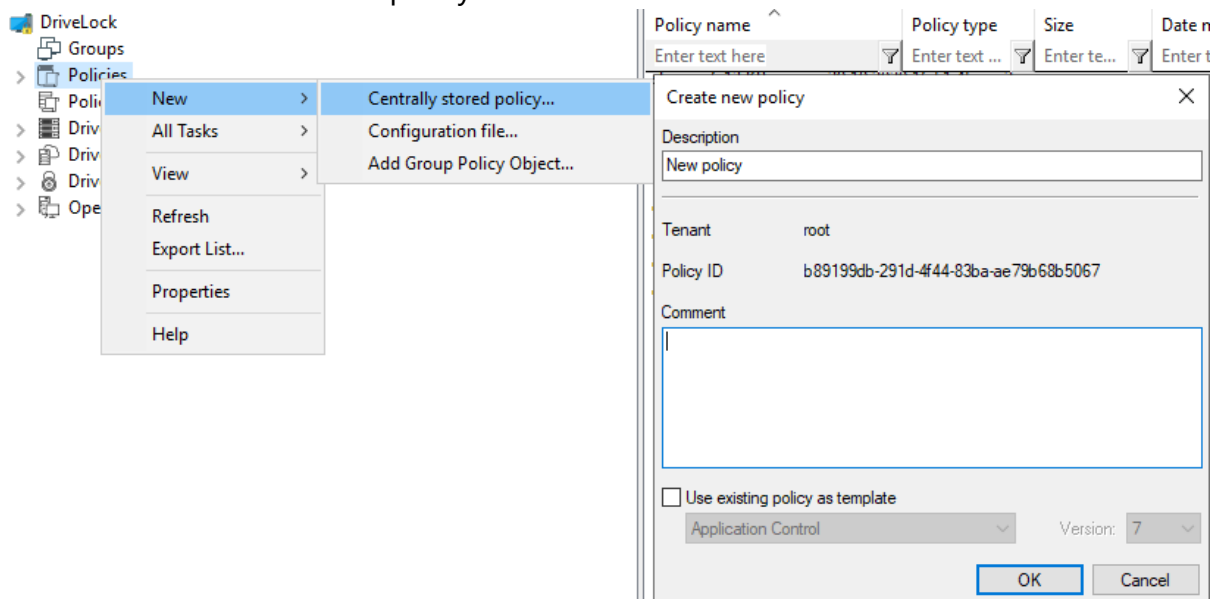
DriveLock
Groups
Policies
Polic
Driv
Driv
Driv
Ope

New
All Tasks
View
Refresh
Export List...
Properties
Help

Centrally stored policy...
Configuration file...
Add Group Policy Object...

| Policy name | Policy type | Size | Date m |
|---|---|---|---|
| Enter text here | Enter text ... | Enter te... | Enter t |

Create new policy

Description
New policy

Tenant root
Policy ID b89199db-291d-4f44-83ba-ae79b68b5067

Comment

Use existing policy as template
Application Control
Version: 7

OK
Cancel